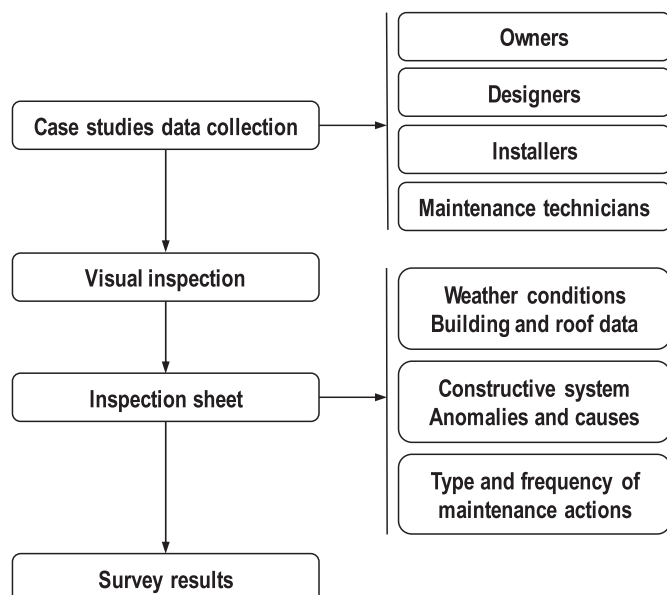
Case studies data collection

Owners

Designers

Installers

Maintenance technicians

Visual inspection

Inspection sheet

Weather conditions
Building and roof data

Constructive system
Anomalies and causes

Type and frequency of maintenance actions

Survey results